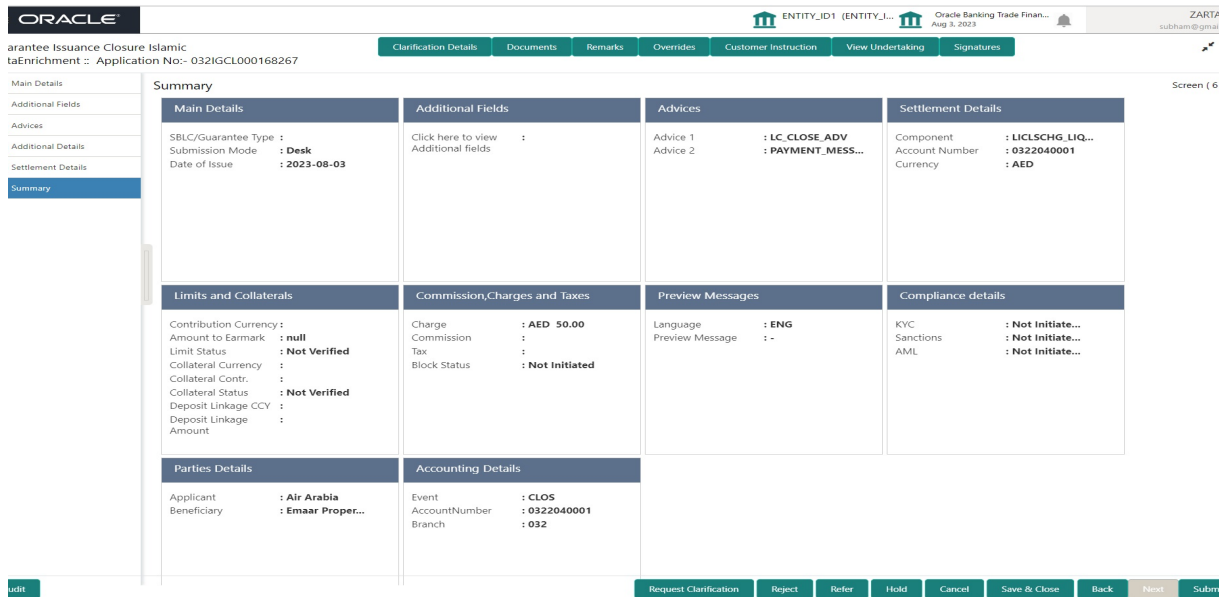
ORACLE

ENTITY_ID1 (ENTITY_I... Oracle Banking Trade Finan... Aug 3, 2023 ZARTA subham@gmai

arantee Issuance Closure Islamic
taEnrichment :: Application No:- 032IGCL000168267

Clarification Details Documents Remarks Overrides Customer Instruction View Undertaking Signatures

Main Details
Additional Fields
Advices
Additional Details
Settlement Details
Summary

Summary

Screen ( 6

Main Details
SBLC/Guarantee Type :
Submission Mode : Desk
Date of Issue : 2023-08-03

Additional Fields
Click here to view Additional fields :

Advices
Advice 1 : LC_CLOSE_ADV
Advice 2 : PAYMENT_MESS...

Settlement Details
Component : LICLSCHG_LIQ...
Account Number : 0322040001
Currency : AED

Limits and Collaterals
Contribution Currency :
Amount to Earmark : null
Limit Status : Not Verified
Collateral Currency :
Collateral Contr. :
Collateral Status : Not Verified
Deposit Linkage CCY :
Deposit Linkage Amount :

Commission,Charges and Taxes
Charge : AED 50.00
Commission :
Tax :
Block Status : Not Initiated

Preview Messages
Language : ENG
Preview Message : -

Compliance details
KYC : Not Initiate...
Sanctions : Not Initiate...
AML : Not Initiate...

Parties Details
Applicant : Air Arabia
Beneficiary : Emaar Proper...

Accounting Details
Event : CLOS
AccountNumber : 0322040001
Branch : 032

udit

Request Clarification Reject Refer Hold Cancel Save & Close Back Next Subm